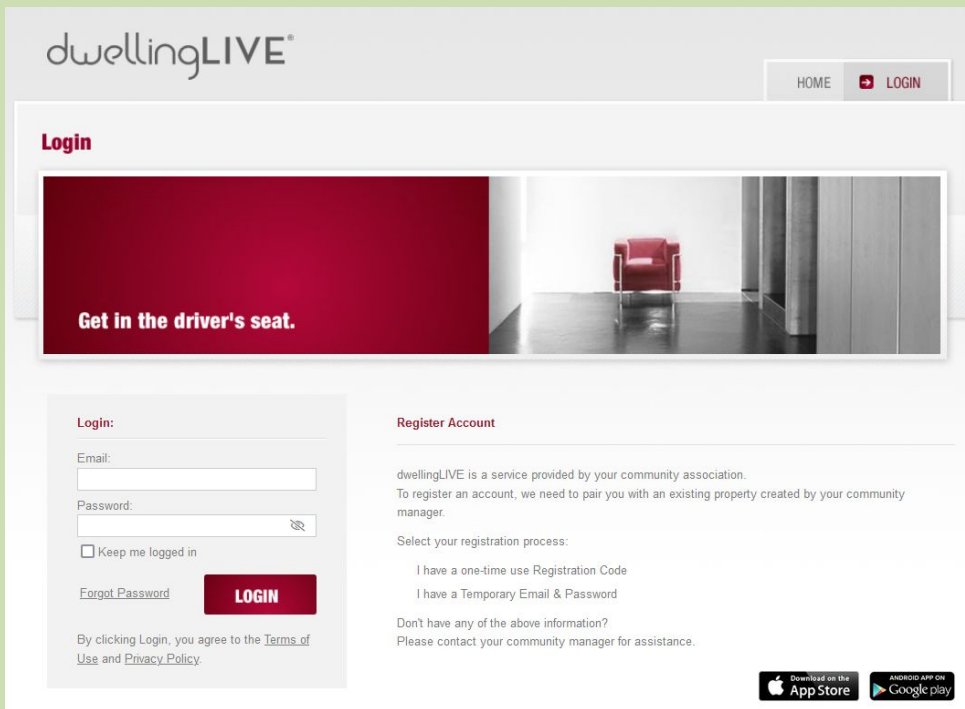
dwellingLIVE®

HOME LOGIN

Login

Get in the driver's seat.

Login:

Email:

Password:

Keep me logged in

Forgot Password

LOGIN

By clicking Login, you agree to the Terms of Use and Privacy Policy.

Register Account

dwellingLIVE is a service provided by your community association.
To register an account, we need to pair you with an existing property created by your community manager.

Select your registration process:

I have a one-time use Registration Code

I have a Temporary Email & Password

Don't have any of the above information?
Please contact your community manager for assistance.

Download on the App Store

ANDROID APP ON Google play